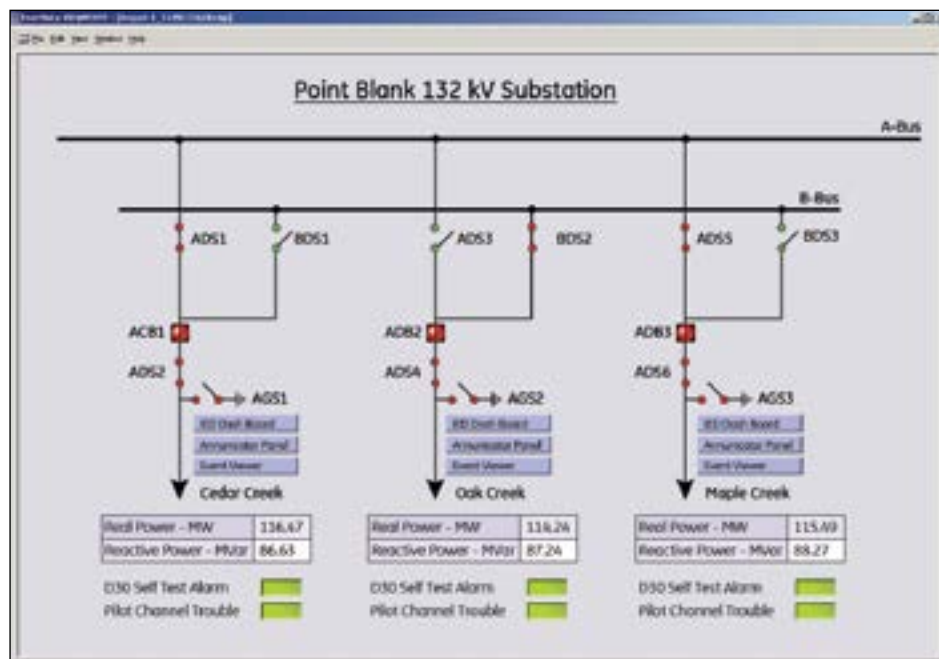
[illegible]

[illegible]

Point Blank 132 kV Substation

A-Bus

B-Bus

ADS1
BDS1
ADS3
BDS2
ADS5
BDS3

ACB1
ADS2
AGS1
ADB2
ADS4
AGS2
ADB3
ADS6
AGS3

IED Dash Board
Annunciator Panel
Event Viewer

IED Dash Board
Annunciator Panel
Event Viewer

IED Dash Board
Annunciator Panel
Event Viewer

Cedar Creek

Oak Creek

Maple Creek

| Real Power - MW | 116.47 |
|---|---|
| Reactive Power - MVar | 86.63 |

| Real Power - MW | 114.24 |
|---|---|
| Reactive Power - MVar | 87.24 |

| Real Power - MW | 115.49 |
|---|---|
| Reactive Power - MVar | 88.27 |

D30 Self Test Alarm
Pilot Channel Trouble

D30 Self Test Alarm
Pilot Channel Trouble

D30 Self Test Alarm
Pilot Channel Trouble